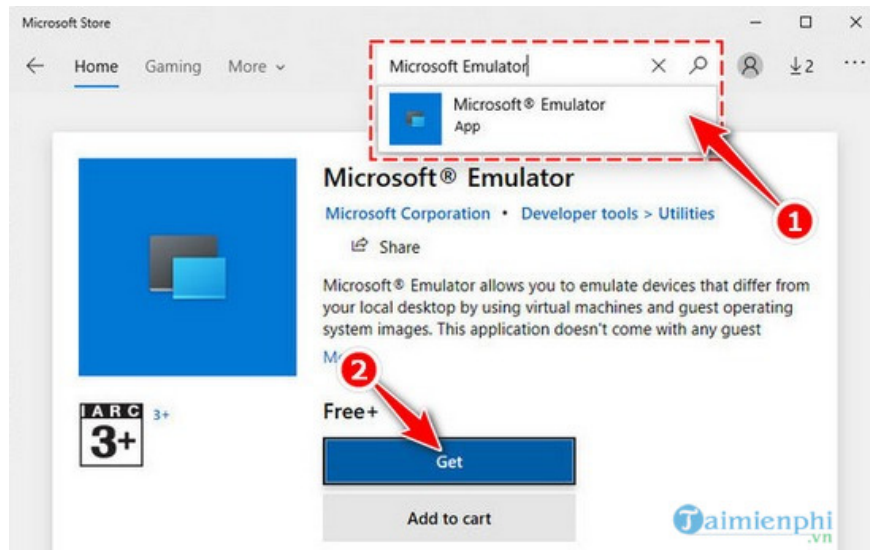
Microsoft Store

Home Gaming More

Microsoft Emulator

Microsoft® Emulator
App

2

Microsoft® Emulator

Microsoft Corporation • Developer tools > Utilities

Share

Microsoft® Emulator allows you to emulate devices that differ from your local desktop by using virtual machines and guest operating system images. This application doesn't come with any guest

Mo

1

2

IARC 3+

3+

Free+

Get

Add to cart

Taimienphi .vn